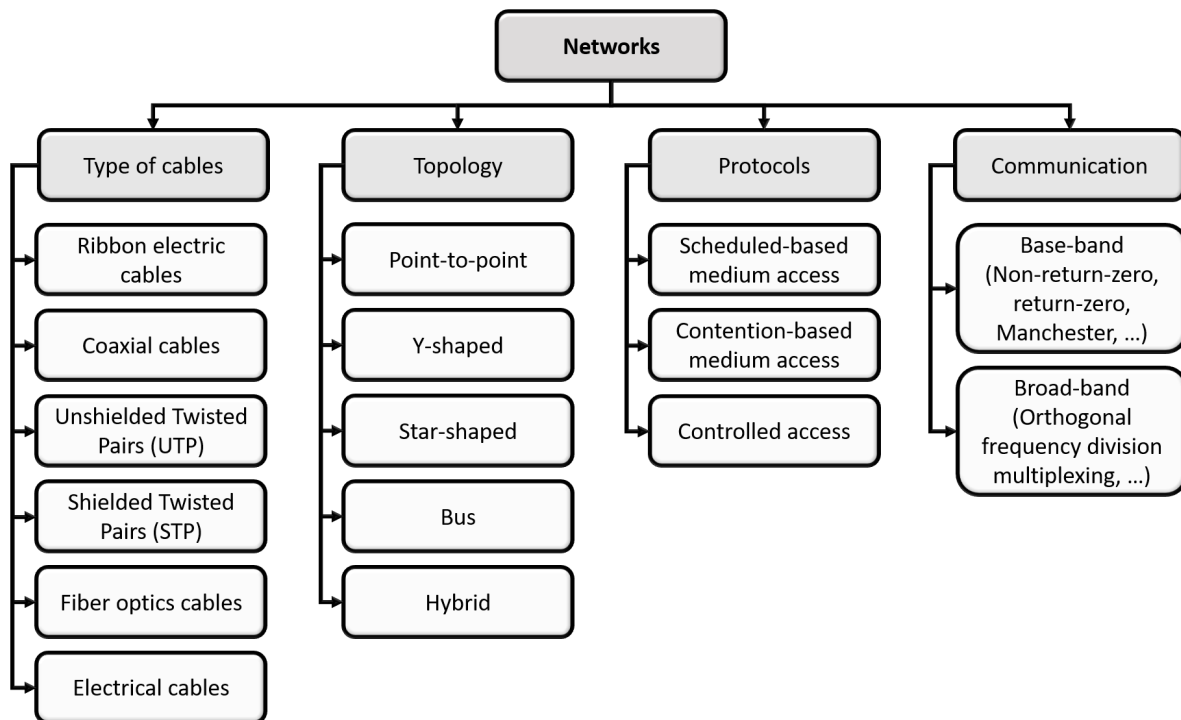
Networks

Type of cables

Ribbon electric cables

Coaxial cables

Unshielded Twisted Pairs (UTP)

Shielded Twisted Pairs (STP)

Fiber optics cables

Electrical cables

Topology

Point-to-point

Y-shaped

Star-shaped

Bus

Hybrid

Protocols

Scheduled-based medium access

Contention-based medium access

Controlled access

Communication

Base-band (Non-return-zero, return-zero, Manchester, …)

Broad-band (Orthogonal frequency division multiplexing, …)